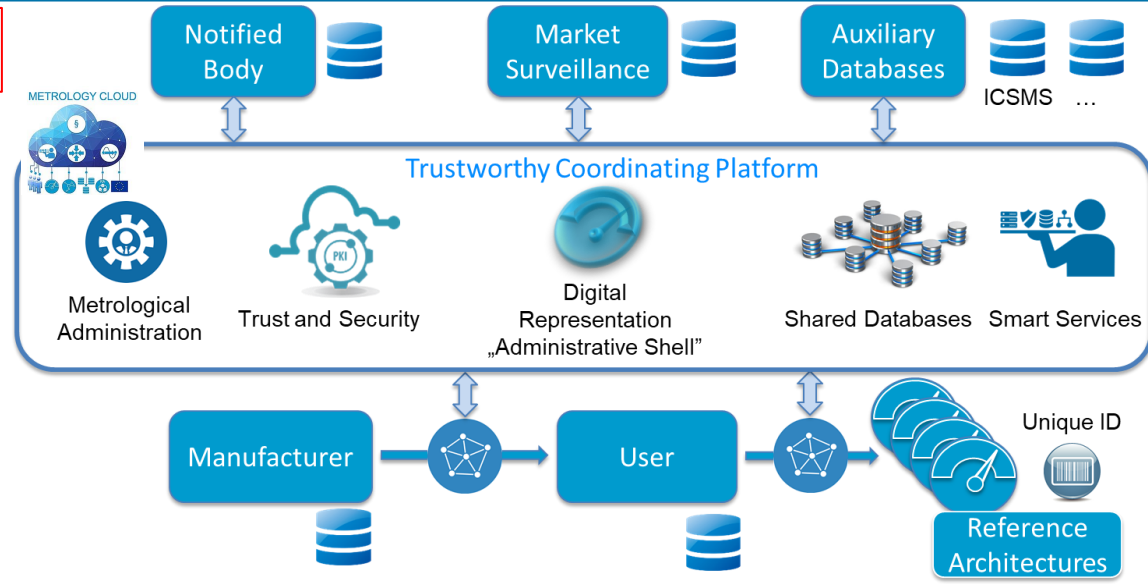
Notified Body

Market Surveillance

Auxiliary Databases

ICSMS …

METROLOGY CLOUD

Trustworthy Coordinating Platform

Metrological Administration

PKI

Trust and Security

Digital Representation „Administrative Shell"

Shared Databases

Smart Services

Manufacturer

User

Unique ID

Reference Architectures